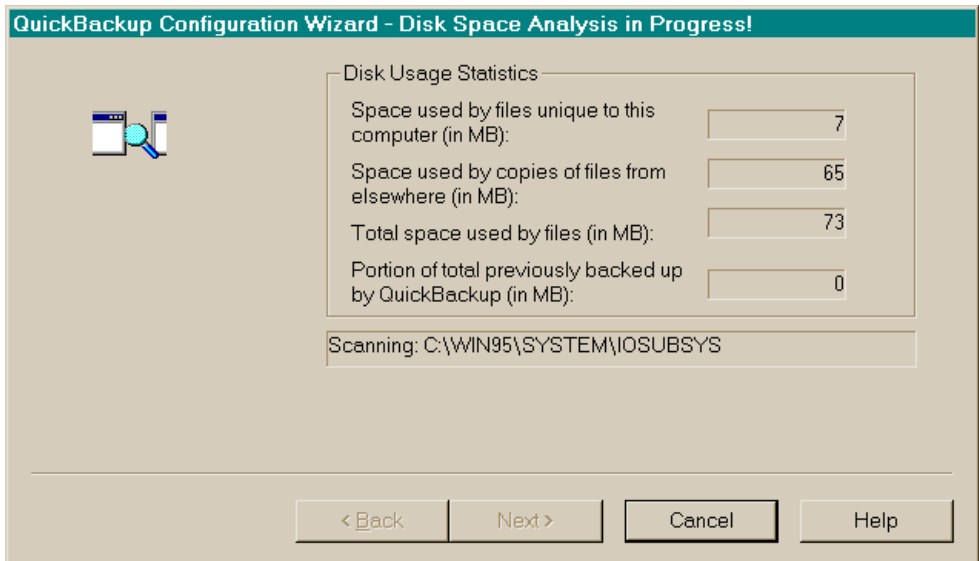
QuickBackup Configuration Wizard - Disk Space Analysis in Progress!

Disk Usage Statistics

Space used by files unique to this computer (in MB): 7

Space used by copies of files from elsewhere (in MB): 65

Total space used by files (in MB): 73

Portion of total previously backed up by QuickBackup (in MB): 0

Scanning: C:\WIN95\SYSTEM\IOSUBSYS

< Back
Next >
Cancel
Help